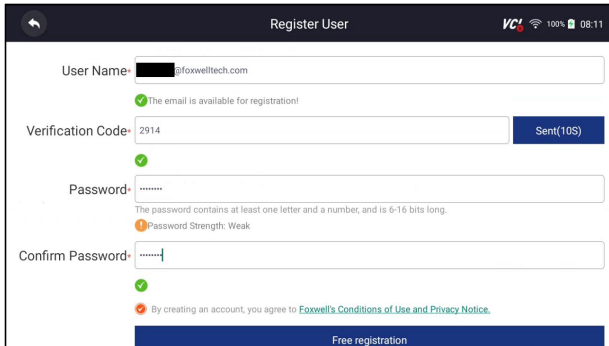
Register User

VCI 100% 08:11

User Name* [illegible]@foxwelltech.com

The email is available for registration!

Verification Code* 2914

Sent(10S)

Password* ••••••••

The password contains at least one letter and a number, and is 6-16 bits long.

Password Strength: Weak

Confirm Password* ••••••••

By creating an account, you agree to Foxwell's Conditions of Use and Privacy Notice.

Free registration